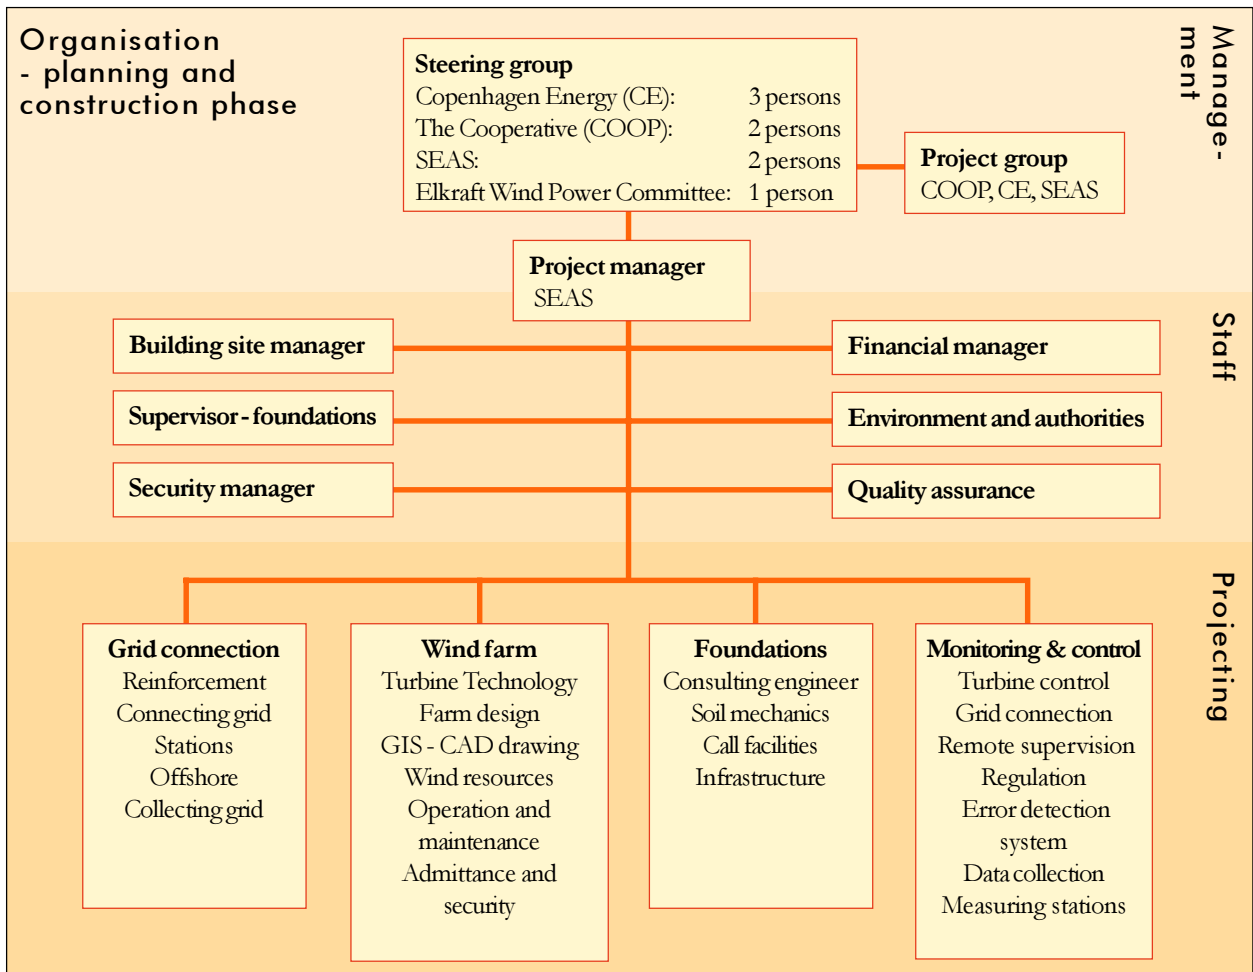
Organisation
- planning and
construction phase

Management

Steering group
Copenhagen Energy (CE): 3 persons
The Cooperative (COOP): 2 persons
SEAS: 2 persons
Elkraft Wind Power Committee: 1 person

Project group
COOP, CE, SEAS

Project manager
SEAS

Staff

Building site manager

Financial manager

Supervisor - foundations

Environment and authorities

Security manager

Quality assurance

Projecting

Grid connection
Reinforcement
Connecting grid
Stations
Offshore
Collecting grid

Wind farm
Turbine Technology
Farm design
GIS - CAD drawing
Wind resources
Operation and maintenance
Admittance and security

Foundations
Consulting engineer
Soil mechanics
Call facilities
Infrastructure

Monitoring & control
Turbine control
Grid connection
Remote supervision
Regulation
Error detection system
Data collection
Measuring stations